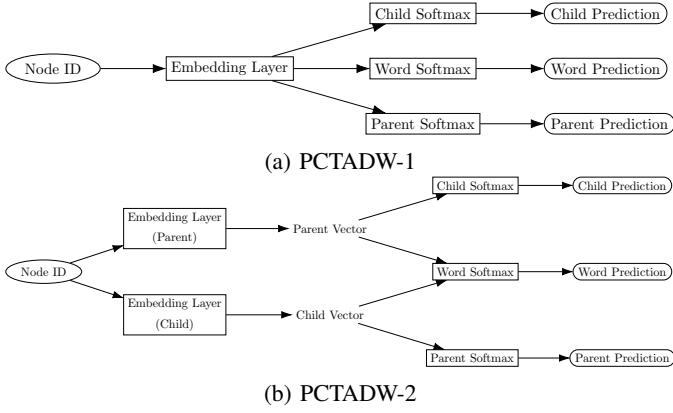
Child Softmax

Child Prediction

Node ID

Embedding Layer

Word Softmax

Word Prediction

Parent Softmax

Parent Prediction

(a) PCTADW-1

Child Softmax

Child Prediction

Embedding Layer (Parent)

Parent Vector

Node ID

Word Softmax

Word Prediction

Embedding Layer (Child)

Child Vector

Parent Softmax

Parent Prediction

(b) PCTADW-2